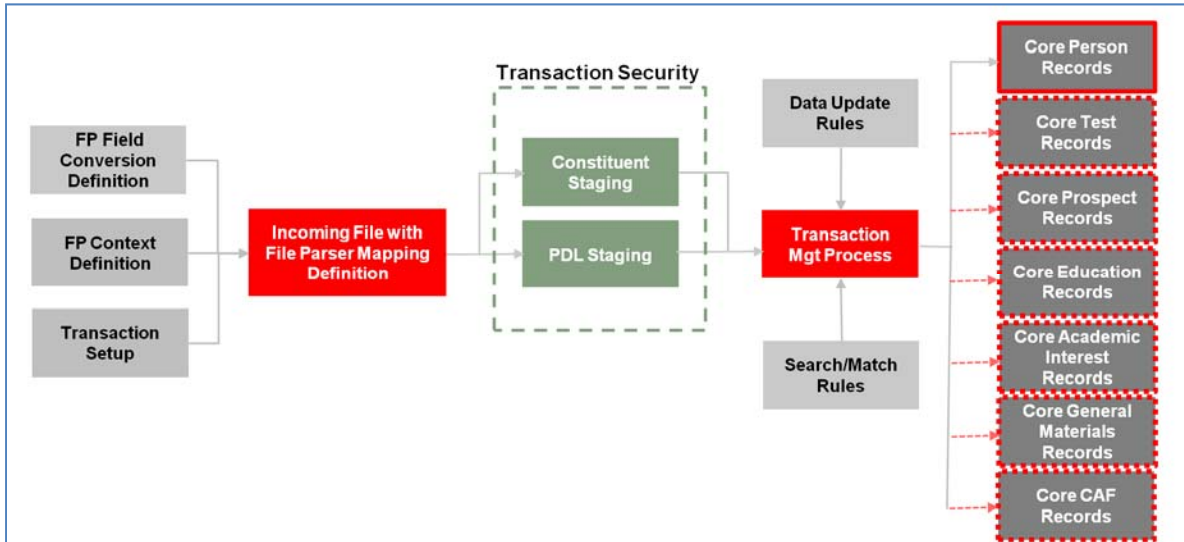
FP Field Conversion Definition

FP Context Definition

Transaction Setup

Incoming File with File Parser Mapping Definition

Transaction Security

Constituent Staging

PDL Staging

Data Update Rules

Transaction Mgt Process

Search/Match Rules

Core Person Records

Core Test Records

Core Prospect Records

Core Education Records

Core Academic Interest Records

Core General Materials Records

Core CAF Records